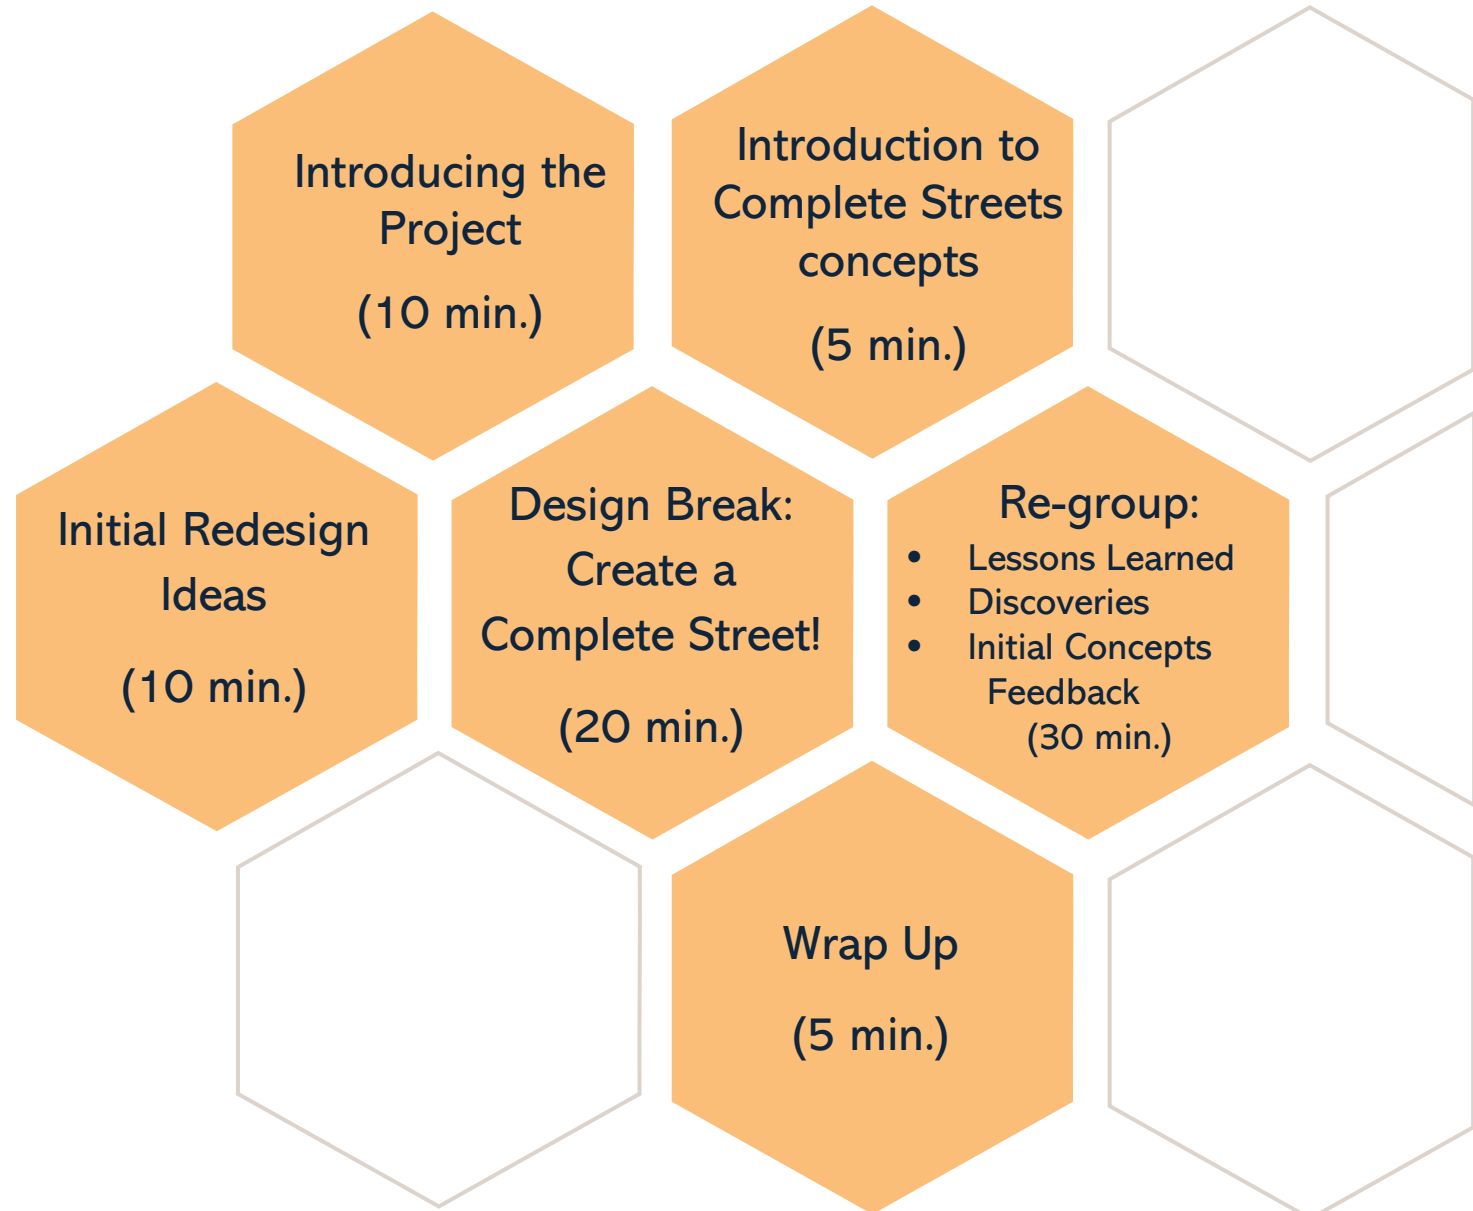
Introducing the Project

(10 min.)

Introduction to Complete Streets concepts

(5 min.)

Initial Redesign Ideas

(10 min.)

Design Break: Create a Complete Street!

(20 min.)

Re-group:

- Lessons Learned
- Discoveries
- Initial Concepts Feedback

(30 min.)

Wrap Up

(5 min.)